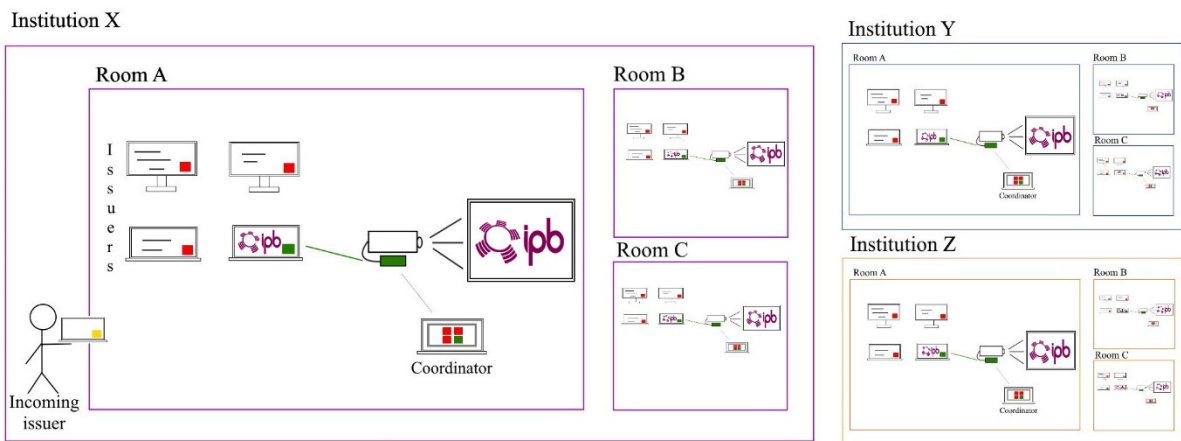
Institution X

Room A

I s s u e r s

ipb

ipb

Coordinator

Incoming issuer

Room B

ipb

ipb

Room C

ipb

ipb

Institution Y

Room A

ipb

ipb

Coordinator

Room B

ipb

Room C

ipb

Institution Z

Room A

ipb

ipb

Coordinator

Room B

ipb

Room C

ipb